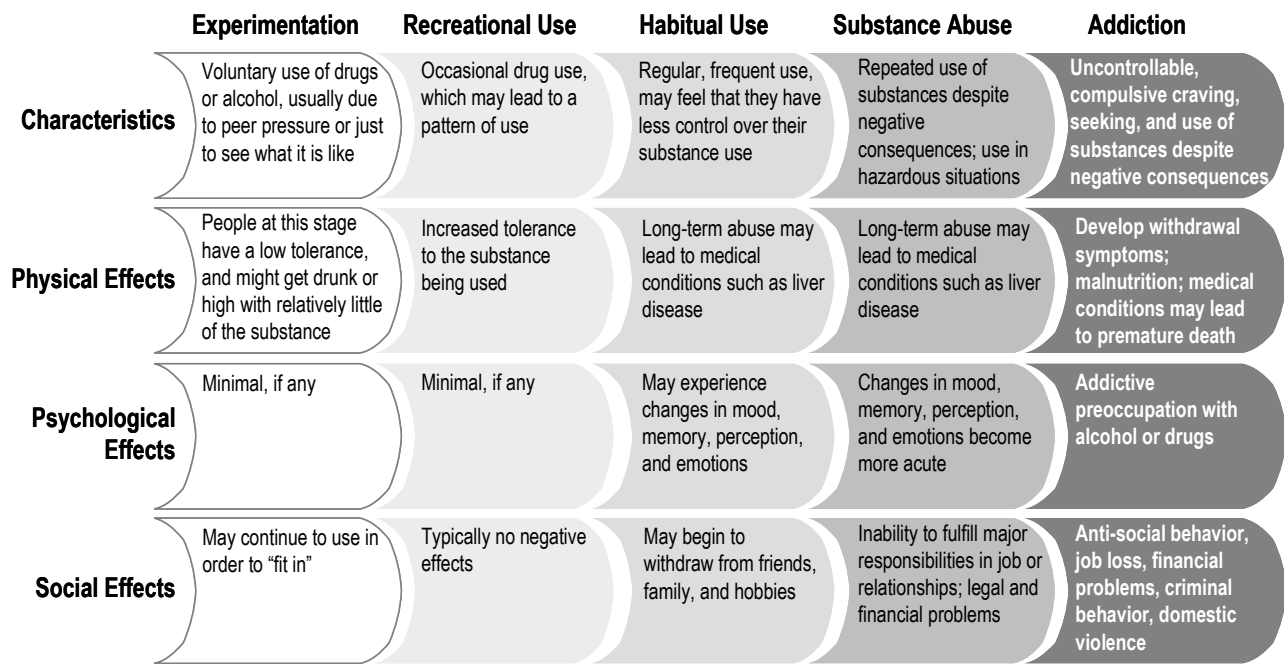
| | Experimentation | Recreational Use | Habitual Use | Substance Abuse | Addiction |
|---|---|---|---|---|---|
| Characteristics | Voluntary use of drugs or alcohol, usually due to peer pressure or just to see what it is like | Occasional drug use, which may lead to a pattern of use | Regular, frequent use, may feel that they have less control over their substance use | Repeated use of substances despite negative consequences; use in hazardous situations | Uncontrollable, compulsive craving, seeking, and use of substances despite negative consequences |
| Physical Effects | People at this stage have a low tolerance, and might get drunk or high with relatively little of the substance | Increased tolerance to the substance being used | Long-term abuse may lead to medical conditions such as liver disease | Long-term abuse may lead to medical conditions such as liver disease | Develop withdrawal symptoms; malnutrition; medical conditions may lead to premature death |
| Psychological Effects | Minimal, if any | Minimal, if any | May experience changes in mood, memory, perception, and emotions | Changes in mood, memory, perception, and emotions become more acute | Addictive preoccupation with alcohol or drugs |
| Social Effects | May continue to use in order to "fit in" | Typically no negative effects | May begin to withdraw from friends, family, and hobbies | Inability to fulfill major responsibilities in job or relationships; legal and financial problems | Anti-social behavior, job loss, financial problems, criminal behavior, domestic violence |